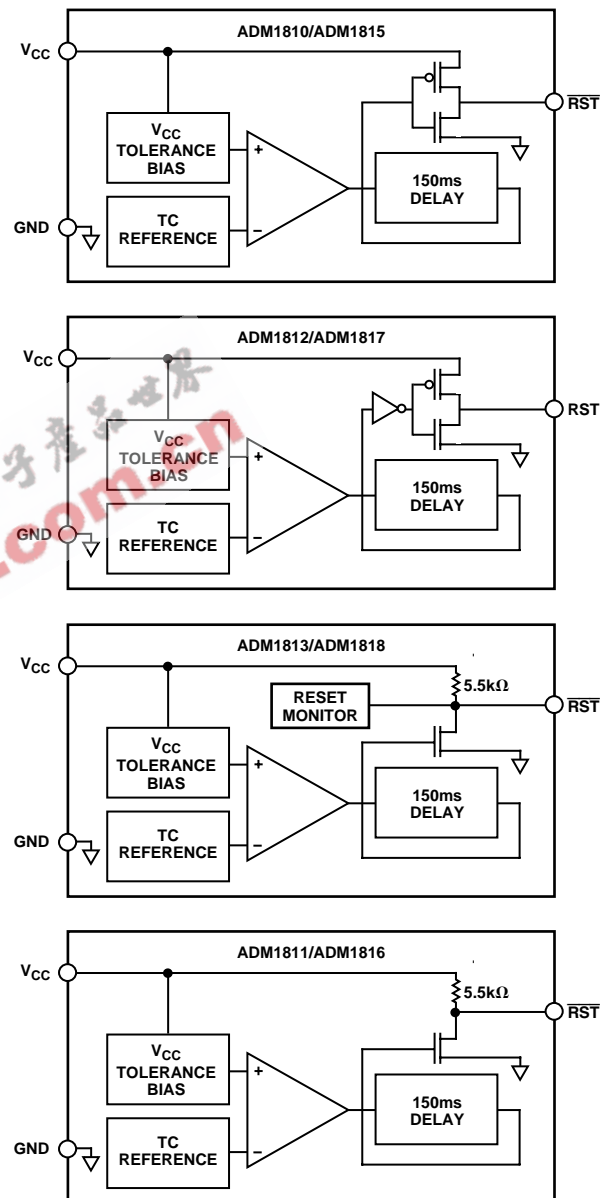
ADM1810/ADM1815

$V_{CC}$

$V_{CC}$ TOLERANCE BIAS

+

−

150ms DELAY

$\overline{RST}$

GND

TC REFERENCE

ADM1812/ADM1817

$V_{CC}$

$V_{CC}$ TOLERANCE BIAS

+

−

150ms DELAY

RST

GND

TC REFERENCE

ADM1813/ADM1818

$V_{CC}$

5.5kΩ

RESET MONITOR

$\overline{RST}$

$V_{CC}$ TOLERANCE BIAS

+

−

150ms DELAY

GND

TC REFERENCE

ADM1811/ADM1816

$V_{CC}$

5.5kΩ

$\overline{RST}$

$V_{CC}$ TOLERANCE BIAS

+

−

150ms DELAY

GND

TC REFERENCE